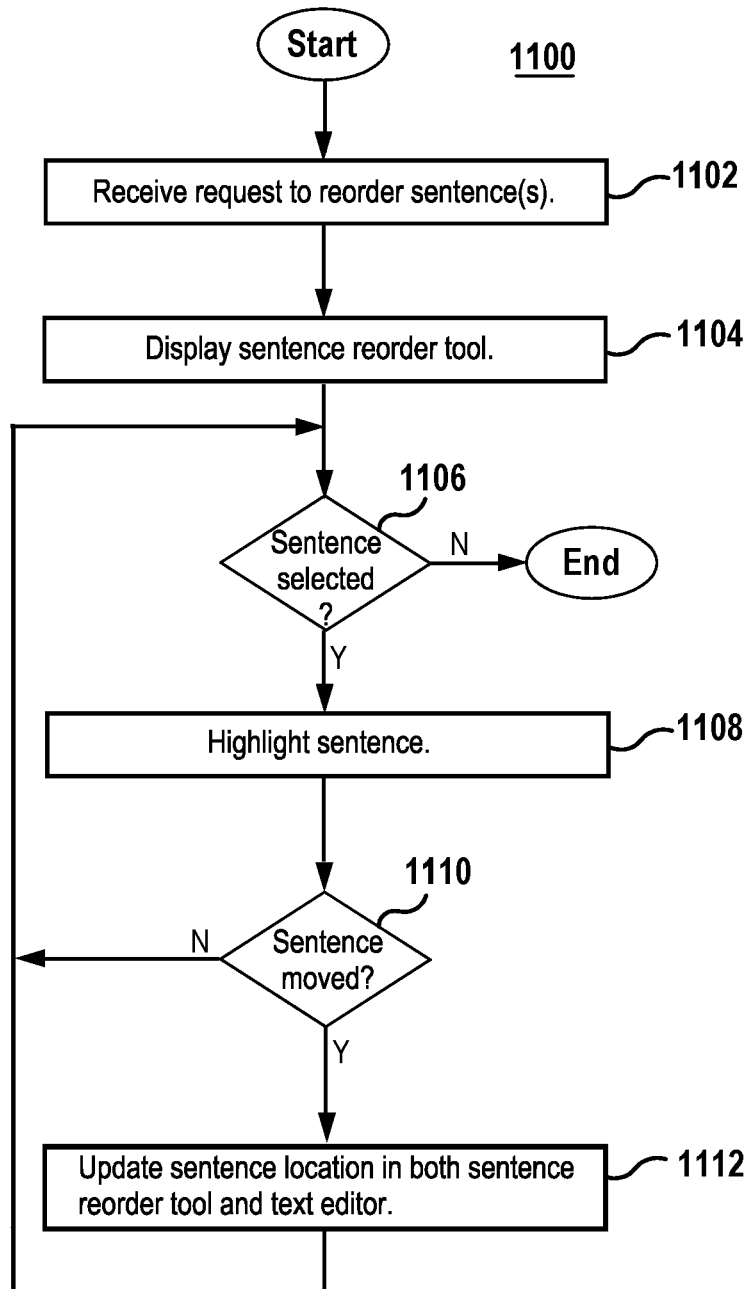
Start

1100

Receive request to reorder sentence(s).

1102

Display sentence reorder tool.

1104

1106

Sentence selected ?

N

End

Y

Highlight sentence.

1108

1110

N

Sentence moved?

Y

Update sentence location in both sentence reorder tool and text editor.

1112